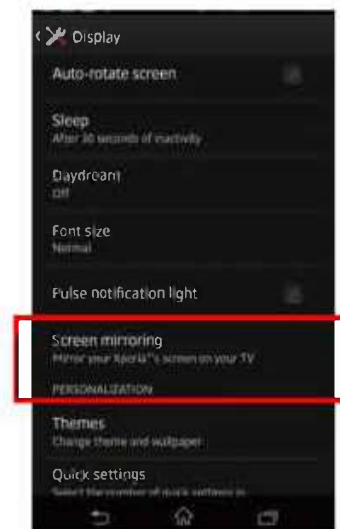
Display

Auto-rotate screen

Sleep
After 30 seconds of inactivity

Daydream
Off

Font size
Normal

Pulse notification light

Screen mirroring
Mirror your Xperia™'s screen on your TV

PERSONALIZATION

Themes
Change theme and wallpaper

Quick settings
Select the number of quick settings in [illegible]